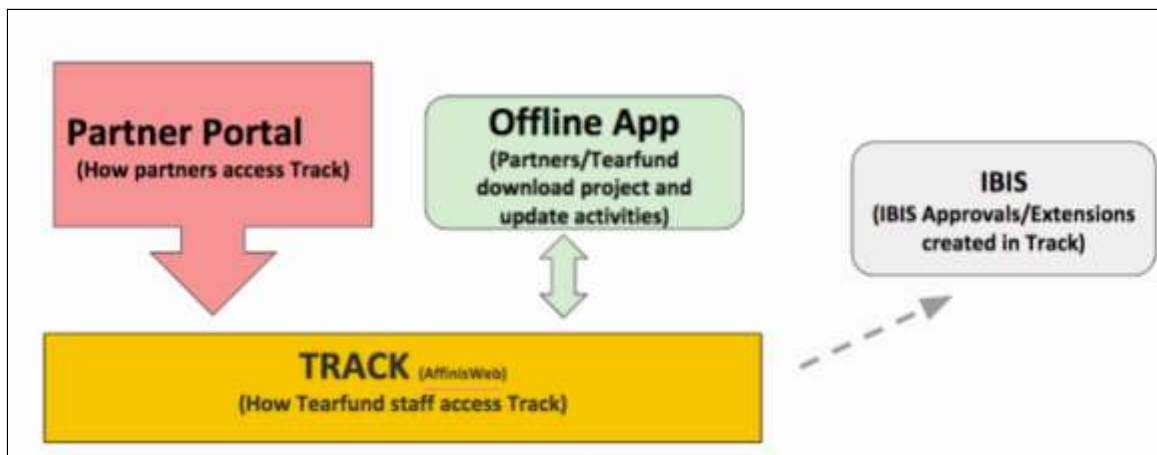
Partner Portal
(How partners access Track)

Offline App
(Partners/Tearfund download project and update activities)

IBIS
(IBIS Approvals/Extensions created in Track)

TRACK (AffinisWeb)
(How Tearfund staff access Track)